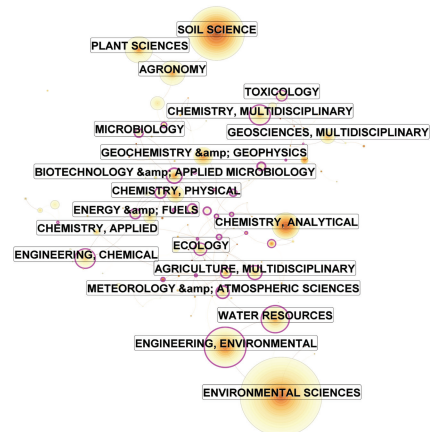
SOIL SCIENCE
PLANT SCIENCES
AGRONOMY
TOXICOLOGY
CHEMISTRY, MULTIDISCIPLINARY
MICROBIOLOGY
GEOSCIENCES, MULTIDISCIPLINARY
GEOCHEMISTRY &amp; GEOPHYSICS
BIOTECHNOLOGY &amp; APPLIED MICROBIOLOGY
CHEMISTRY, PHYSICAL
ENERGY &amp; FUELS
CHEMISTRY, APPLIED
CHEMISTRY, ANALYTICAL
ECOLOGY
ENGINEERING, CHEMICAL
AGRICULTURE, MULTIDISCIPLINARY
METEOROLOGY &amp; ATMOSPHERIC SCIENCES
WATER RESOURCES
ENGINEERING, ENVIRONMENTAL
ENVIRONMENTAL SCIENCES